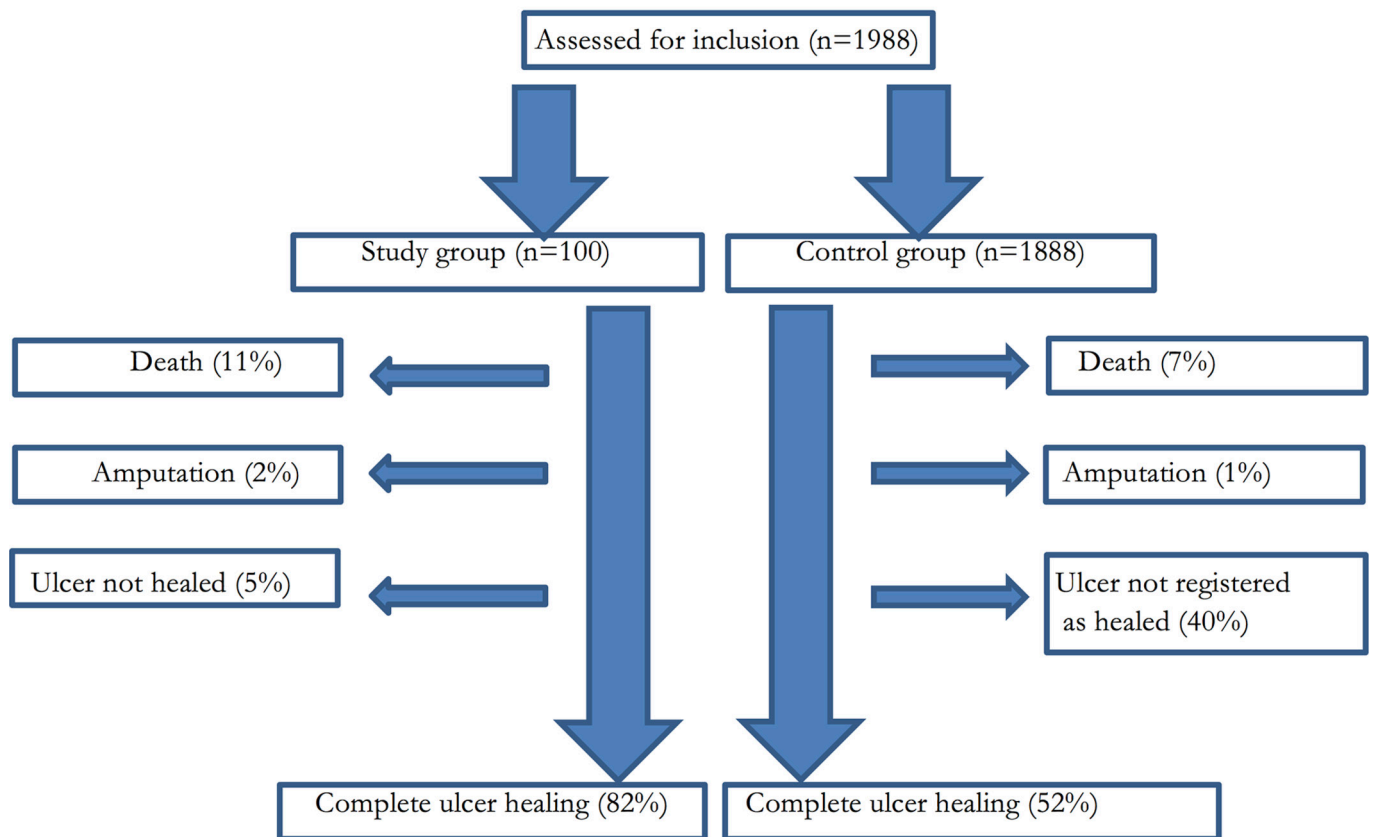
Assessed for inclusion (n=1988)

Study group (n=100)

Control group (n=1888)

Death (11%)

Amputation (2%)

Ulcer not healed (5%)

Death (7%)

Amputation (1%)

Ulcer not registered as healed (40%)

Complete ulcer healing (82%)

Complete ulcer healing (52%)